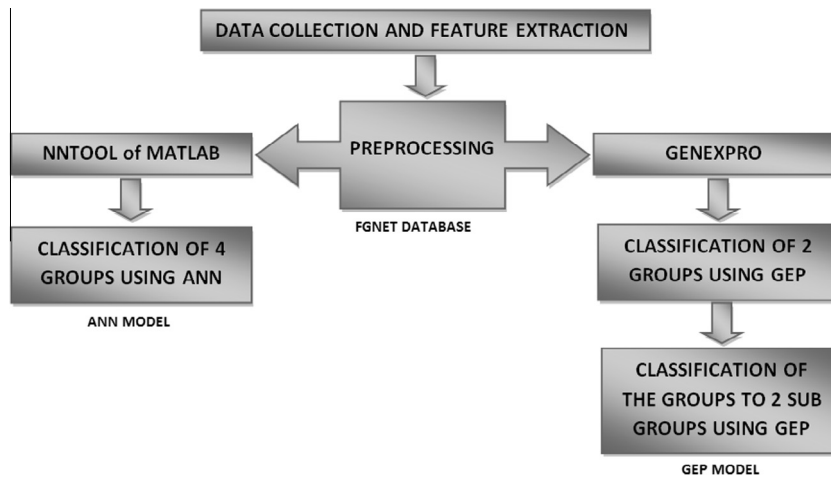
DATA COLLECTION AND FEATURE EXTRACTION

NNTOOL of MATLAB

PREPROCESSING

GENEXPRO

CLASSIFICATION OF 4 GROUPS USING ANN

FGNET DATABASE

CLASSIFICATION OF 2 GROUPS USING GEP

ANN MODEL

CLASSIFICATION OF THE GROUPS TO 2 SUB GROUPS USING GEP

GEP MODEL